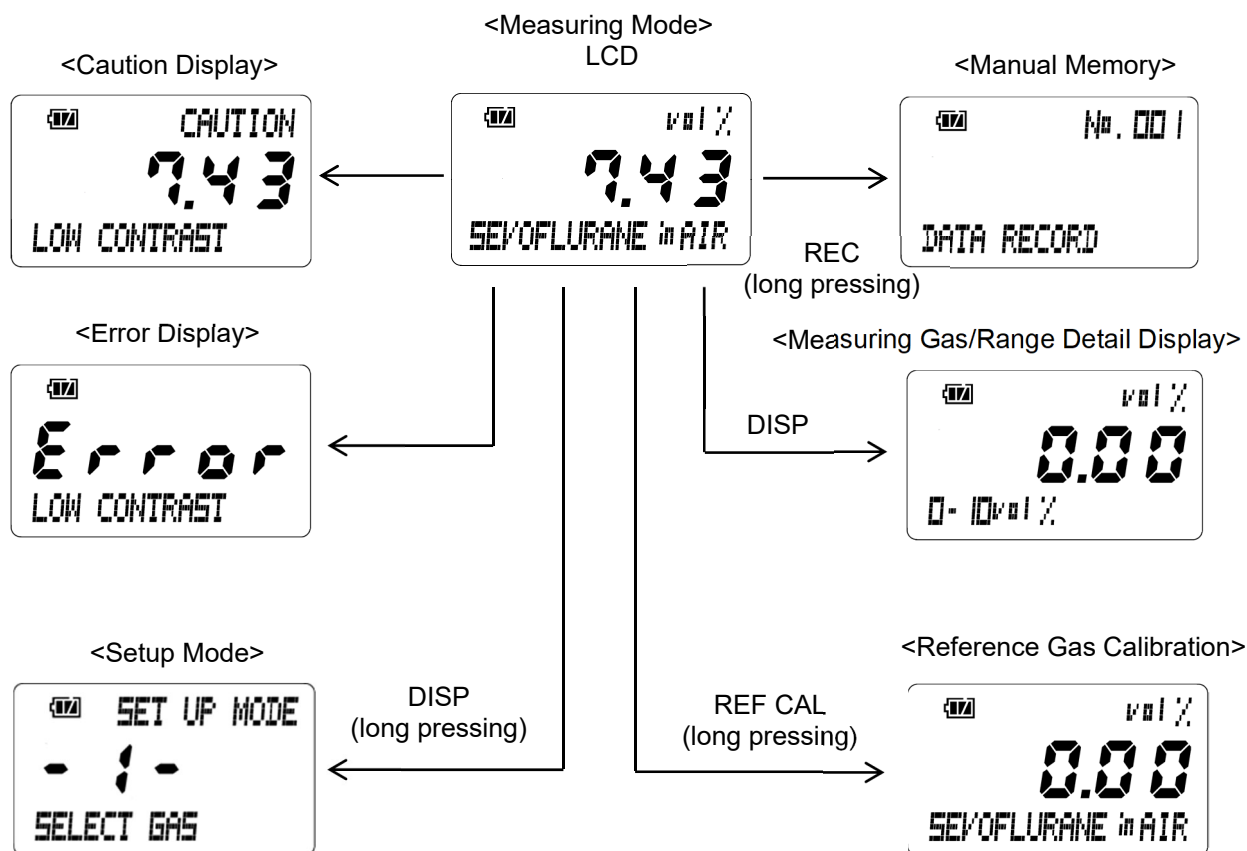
<Measuring Mode>
LCD

<Caution Display>

CAUTION
7.43
LOW CONTRAST

vol%
7.43
SEVOFLURANE in AIR

<Manual Memory>

No.001
DATA RECORD

REC
(long pressing)

<Error Display>

Error
LOW CONTRAST

<Measuring Gas/Range Detail Display>

DISP

vol%
0.00
0-10vol%

<Setup Mode>

SET UP MODE
- 1 -
SELECT GAS

DISP
(long pressing)

REF CAL
(long pressing)

<Reference Gas Calibration>

vol%
0.00
SEVOFLURANE in AIR